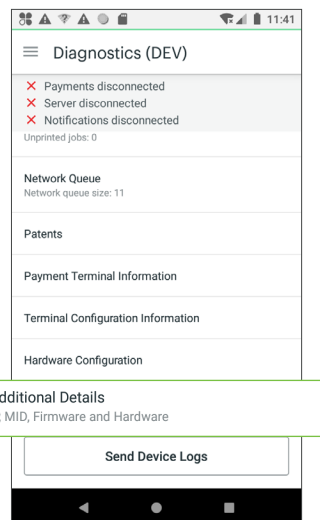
11:41

Diagnostics (DEV)

× Payments disconnected
× Server disconnected
× Notifications disconnected
Unprinted jobs: 0

Network Queue
Network queue size: 11

Patents

Payment Terminal Information

Terminal Configuration Information

Hardware Configuration

dditional Details
MID, Firmware and Hardware

Send Device Logs